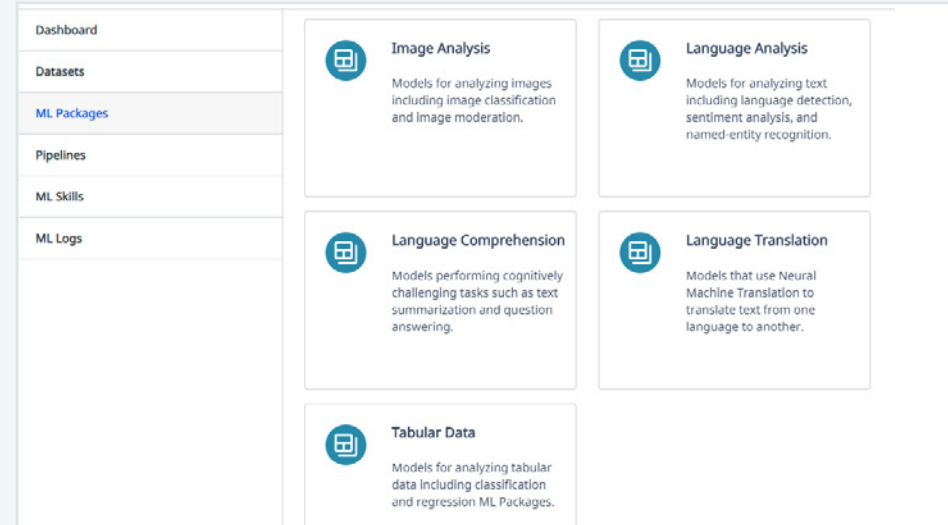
Dashboard

Datasets

ML Packages

Pipelines

ML Skills

ML Logs

Image Analysis

Models for analyzing images including image classification and image moderation.

Language Analysis

Models for analyzing text including language detection, sentiment analysis, and named-entity recognition.

Language Comprehension

Models performing cognitively challenging tasks such as text summarization and question answering.

Language Translation

Models that use Neural Machine Translation to translate text from one language to another.

Tabular Data

Models for analyzing tabular data including classification and regression ML Packages.